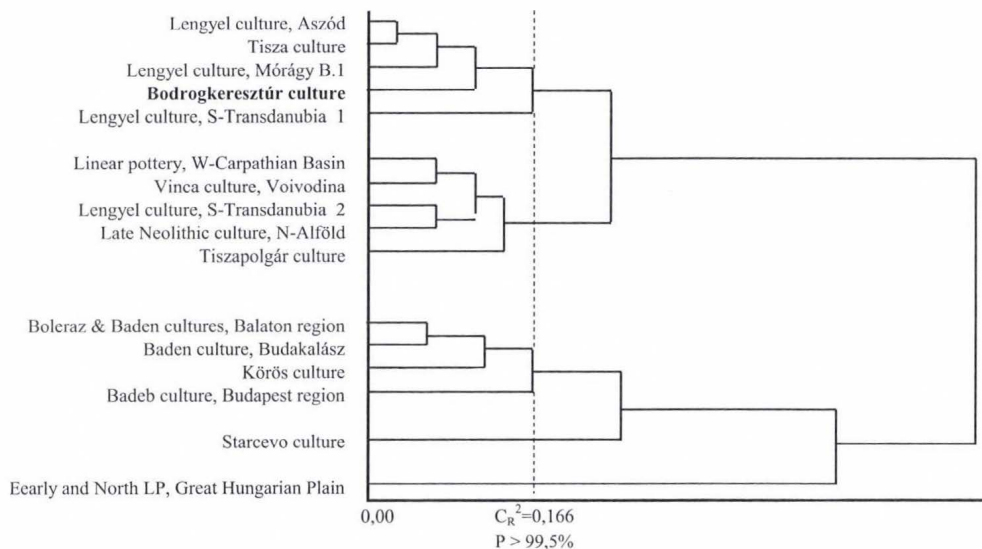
Lengyel culture, Aszód
Tisza culture
Lengyel culture, Mórágy B.1
**Bodrogkeresztúr culture**
Lengyel culture, S-Transdanubia 1

Linear pottery, W-Carpathian Basin
Vinca culture, Voivodina
Lengyel culture, S-Transdanubia 2
Late Neolithic culture, N-Alföld
Tiszapolgár culture

Boleraz & Baden cultures, Balaton region
Baden culture, Budakalász
Körös culture
Badeb culture, Budapest region

Starcevo culture

Eearly and North LP, Great Hungarian Plain

0,00

$C_R^2$=0,166
P > 99,5%